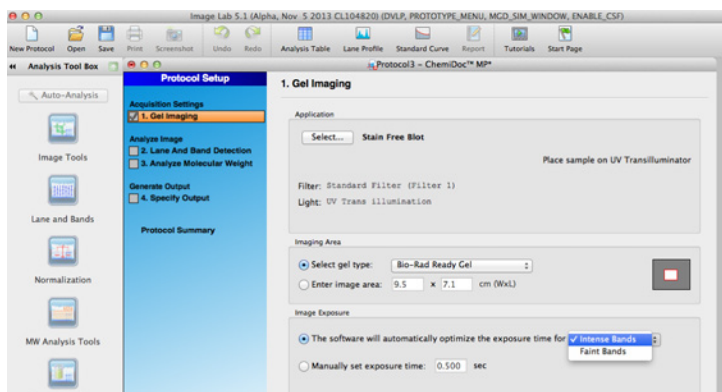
Image Lab 5.1 (Alpha, Nov 5 2013 CL104820) (DVLP, PROTOTYPE_MENU, MGD_SIM_WINDOW, ENABLE_CSF)

New Protocol Open Save Print Screenshot Undo Redo Analysis Table Lane Profile Standard Curve Report Tutorials Start Page

Analysis Tool Box

Auto-Analysis

Image Tools

Lane and Bands

Normalization

MW Analysis Tools

Protocol3 – ChemiDoc™ MP*

Protocol Setup

Acquisition Settings
1. Gel Imaging

Analyze Image
2. Lane And Band Detection
3. Analyze Molecular Weight

Generate Output
4. Specify Output

Protocol Summary

1. Gel Imaging

Application

Select... Stain Free Blot

Place sample on UV Transilluminator

Filter: Standard Filter (Filter 1)
Light: UV Trans illumination

Imaging Area

Select gel type: Bio-Rad Ready Gel

Enter image area: 9.5 x 7.1 cm (WxL)

Image Exposure

The software will automatically optimize the exposure time for ✓ Intense Bands
Faint Bands

Manually set exposure time: 0.500 sec